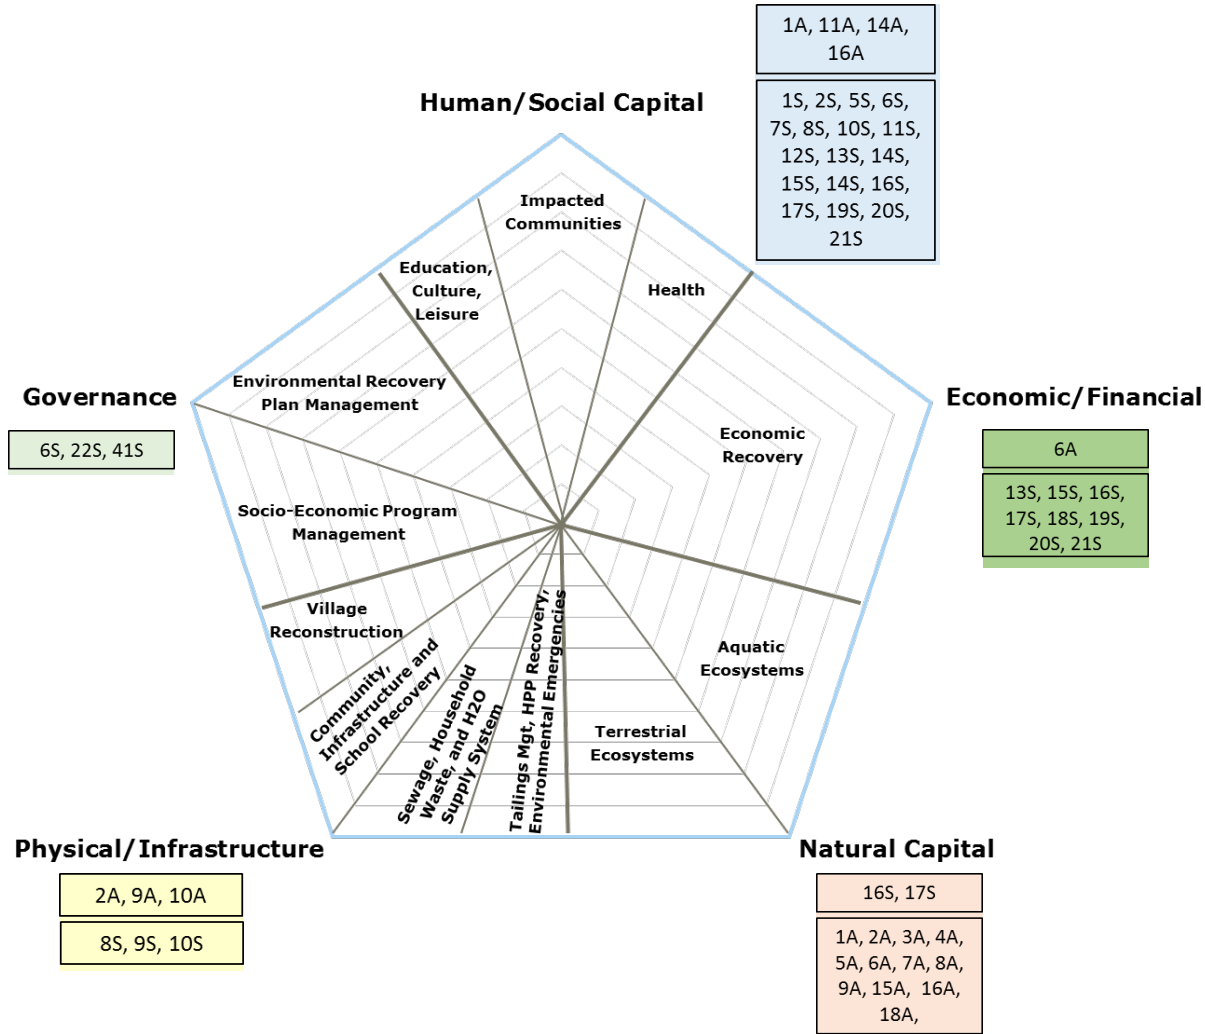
1A, 11A, 14A, 16A

Human/Social Capital

1S, 2S, 5S, 6S, 7S, 8S, 10S, 11S, 12S, 13S, 14S, 15S, 14S, 16S, 17S, 19S, 20S, 21S

Impacted Communities

Education, Culture, Leisure

Health

Governance

6S, 22S, 41S

Environmental Recovery Plan Management

Economic/Financial

Economic Recovery

6A

13S, 15S, 16S, 17S, 18S, 19S, 20S, 21S

Socio-Economic Program Management

Village Reconstruction

Community, Infrastructure and School Recovery

Sewage, Household Waste, and H2O Supply System

Tailings Mgt, HPP Recovery, Environmental Emergencies

Aquatic Ecosystems

Terrestrial Ecosystems

Physical/Infrastructure

2A, 9A, 10A

8S, 9S, 10S

Natural Capital

16S, 17S

1A, 2A, 3A, 4A, 5A, 6A, 7A, 8A, 9A, 15A, 16A, 18A,